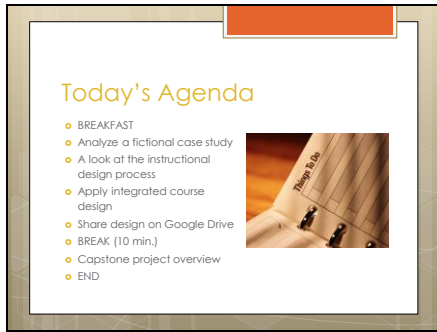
Today's Agenda

BREAKFAST
Analyze a fictional case study
A look at the instructional design process
Apply integrated course design
Share design on Google Drive
BREAK (10 min.)
Capstone project overview
END

Things To Do